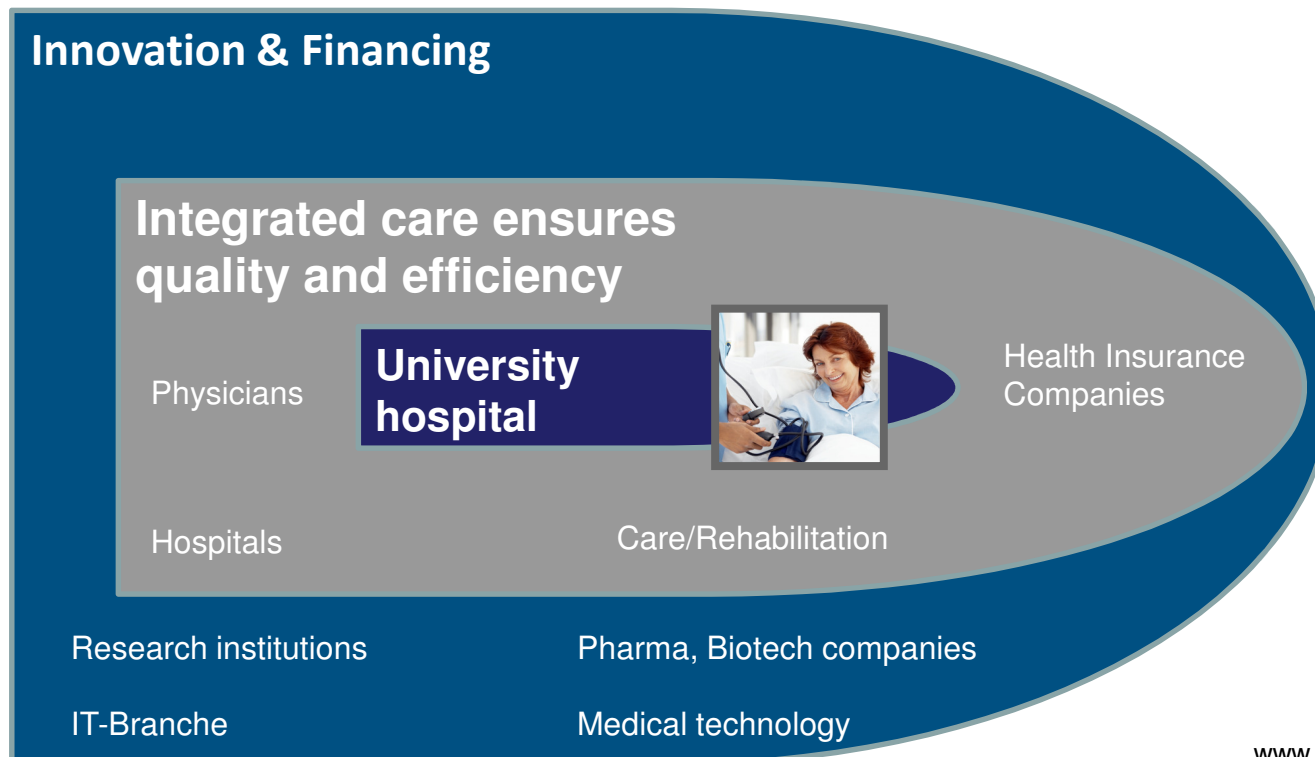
Innovation & Financing

Integrated care ensures quality and efficiency

Physicians

University hospital

Health Insurance Companies

Hospitals

Care/Rehabilitation

Research institutions

Pharma, Biotech companies

IT-Branche

Medical technology

www